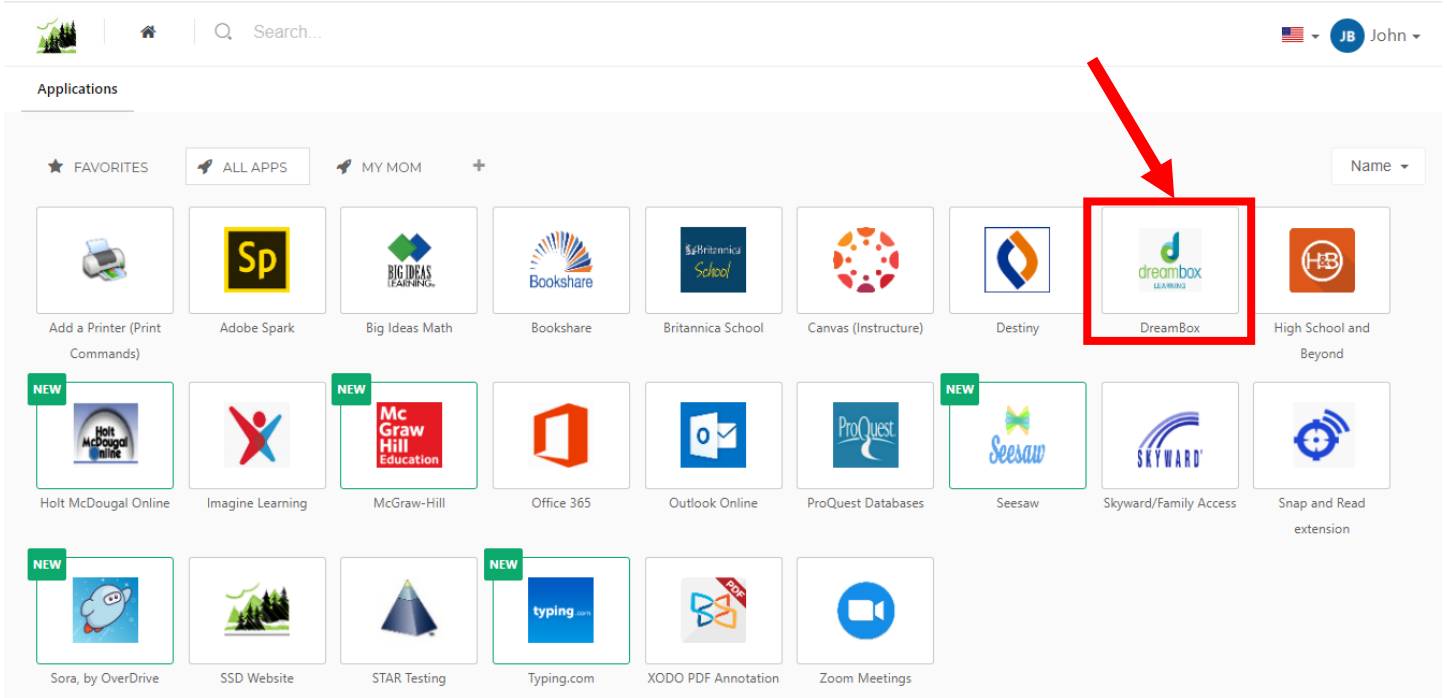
Search...

JB John

Applications

FAVORITES ALL APPS MY MOM +

Name

Add a Printer (Print Commands)

Sp
Adobe Spark

BIG IDEAS LEARNING
Big Ideas Math

Bookshare
Bookshare

Britannica School
Britannica School

Canvas (Instructure)

Destiny

dreambox LEARNING
DreamBox

H&B
High School and Beyond

NEW
Holt McDougal Online
Holt McDougal Online

Imagine Learning

NEW
Mc Graw Hill Education
McGraw-Hill

Office 365

O
Outlook Online

ProQuest
ProQuest Databases

NEW
Seesaw
Seesaw

SKYWARD
Skyward/Family Access

Snap and Read extension

NEW
Sora, by OverDrive

SSD Website

STAR Testing

NEW
typing.com
Typing.com

PDF
XODO PDF Annotation

Zoom Meetings